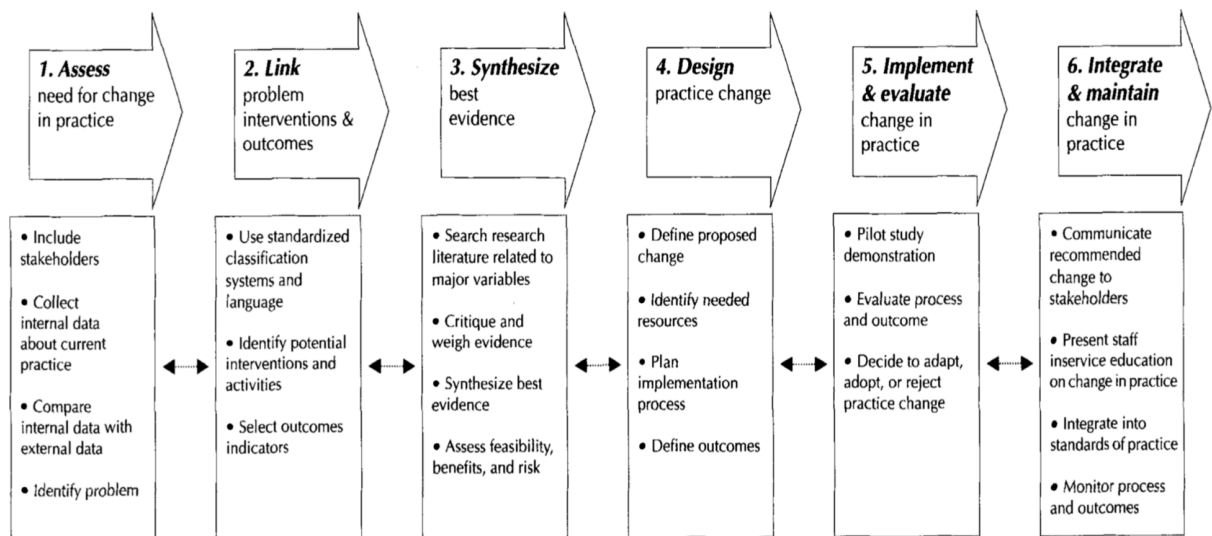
**1. Assess** need for change in practice

• Include stakeholders

• Collect internal data about current practice

• Compare internal data with external data

• Identify problem

**2. Link** problem interventions & outcomes

• Use standardized classification systems and language

• Identify potential interventions and activities

• Select outcomes indicators

**3. Synthesize** best evidence

• Search research literature related to major variables

• Critique and weigh evidence

• Synthesize best evidence

• Assess feasibility, benefits, and risk

**4. Design** practice change

• Define proposed change

• Identify needed resources

• Plan implementation process

• Define outcomes

**5. Implement & evaluate** change in practice

• Pilot study demonstration

• Evaluate process and outcome

• Decide to adapt, adopt, or reject practice change

**6. Integrate & maintain** change in practice

• Communicate recommended change to stakeholders

• Present staff inservice education on change in practice

• Integrate into standards of practice

• Monitor process and outcomes